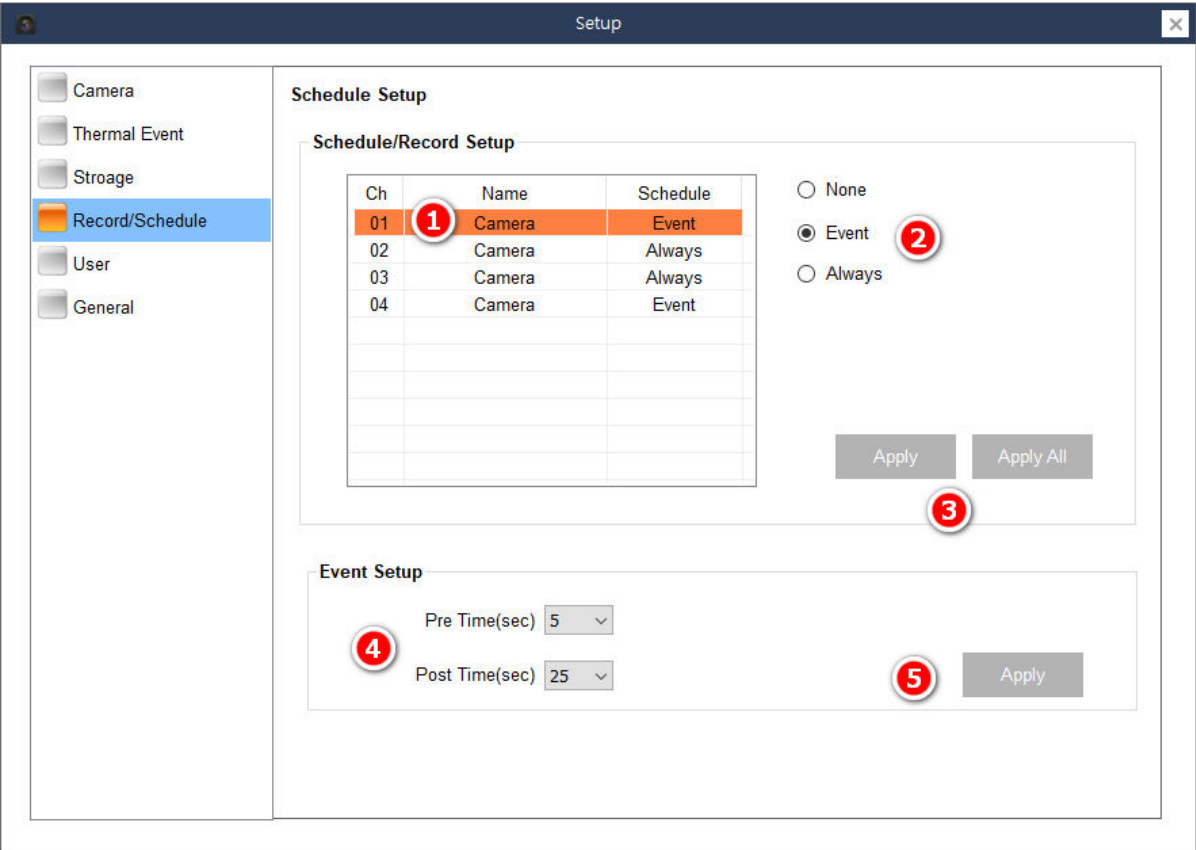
Setup

Camera
Thermal Event
Stroage
Record/Schedule
User
General

Schedule Setup

Schedule/Record Setup

| Ch | Name | Schedule |
|---|---|---|
| 01 | Camera | Event |
| 02 | Camera | Always |
| 03 | Camera | Always |
| 04 | Camera | Event |

1

None
Event
Always

2

Apply
Apply All

3

Event Setup

Pre Time(sec) 5

Post Time(sec) 25

4

5

Apply